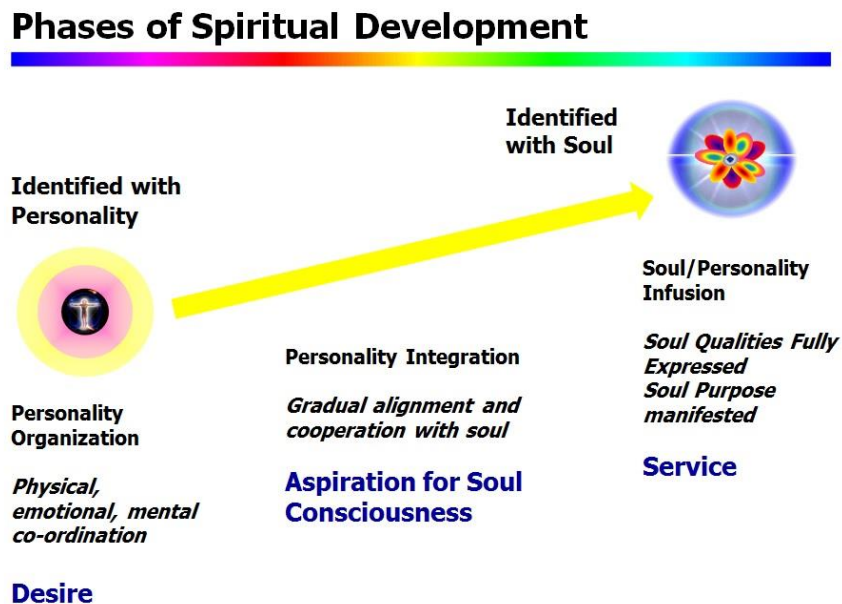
Phases of Spiritual Development

Identified with Soul

Identified with Personality

Soul/Personality Infusion

Soul Qualities Fully Expressed
Soul Purpose manifested

Service

Personality Integration

Gradual alignment and cooperation with soul

Aspiration for Soul Consciousness

Personality Organization

Physical, emotional, mental co-ordination

Desire